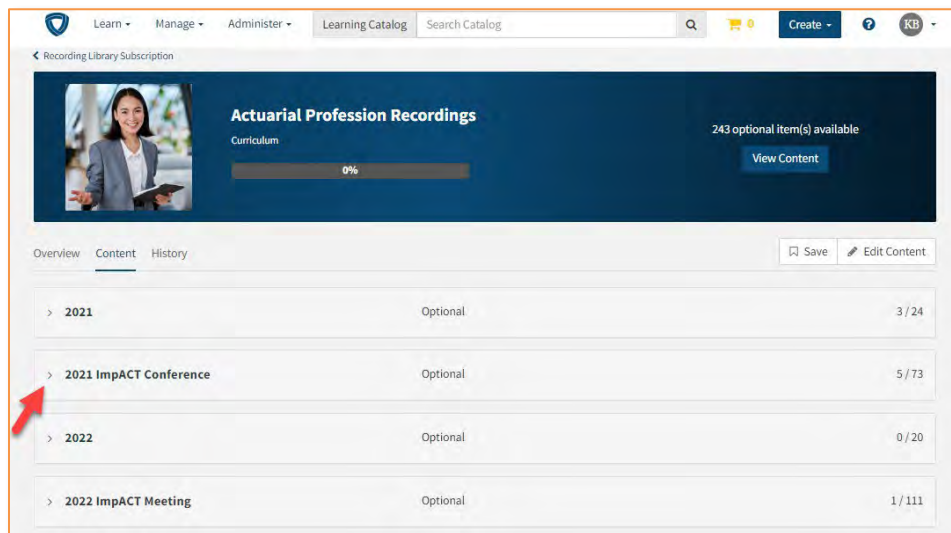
Learn ▾ Manage ▾ Administer ▾ Learning Catalog Search Catalog 0 Create ▾ KB

< Recording Library Subscription

Actuarial Profession Recordings

Curriculum

0%

243 optional item(s) available

View Content

Overview Content History

Save Edit Content

| | | |
|---|---|---|
| › 2021 | Optional | 3 / 24 |
| › 2021 ImpACT Conference | Optional | 5 / 73 |
| › 2022 | Optional | 0 / 20 |
| › 2022 ImpACT Meeting | Optional | 1 / 111 |